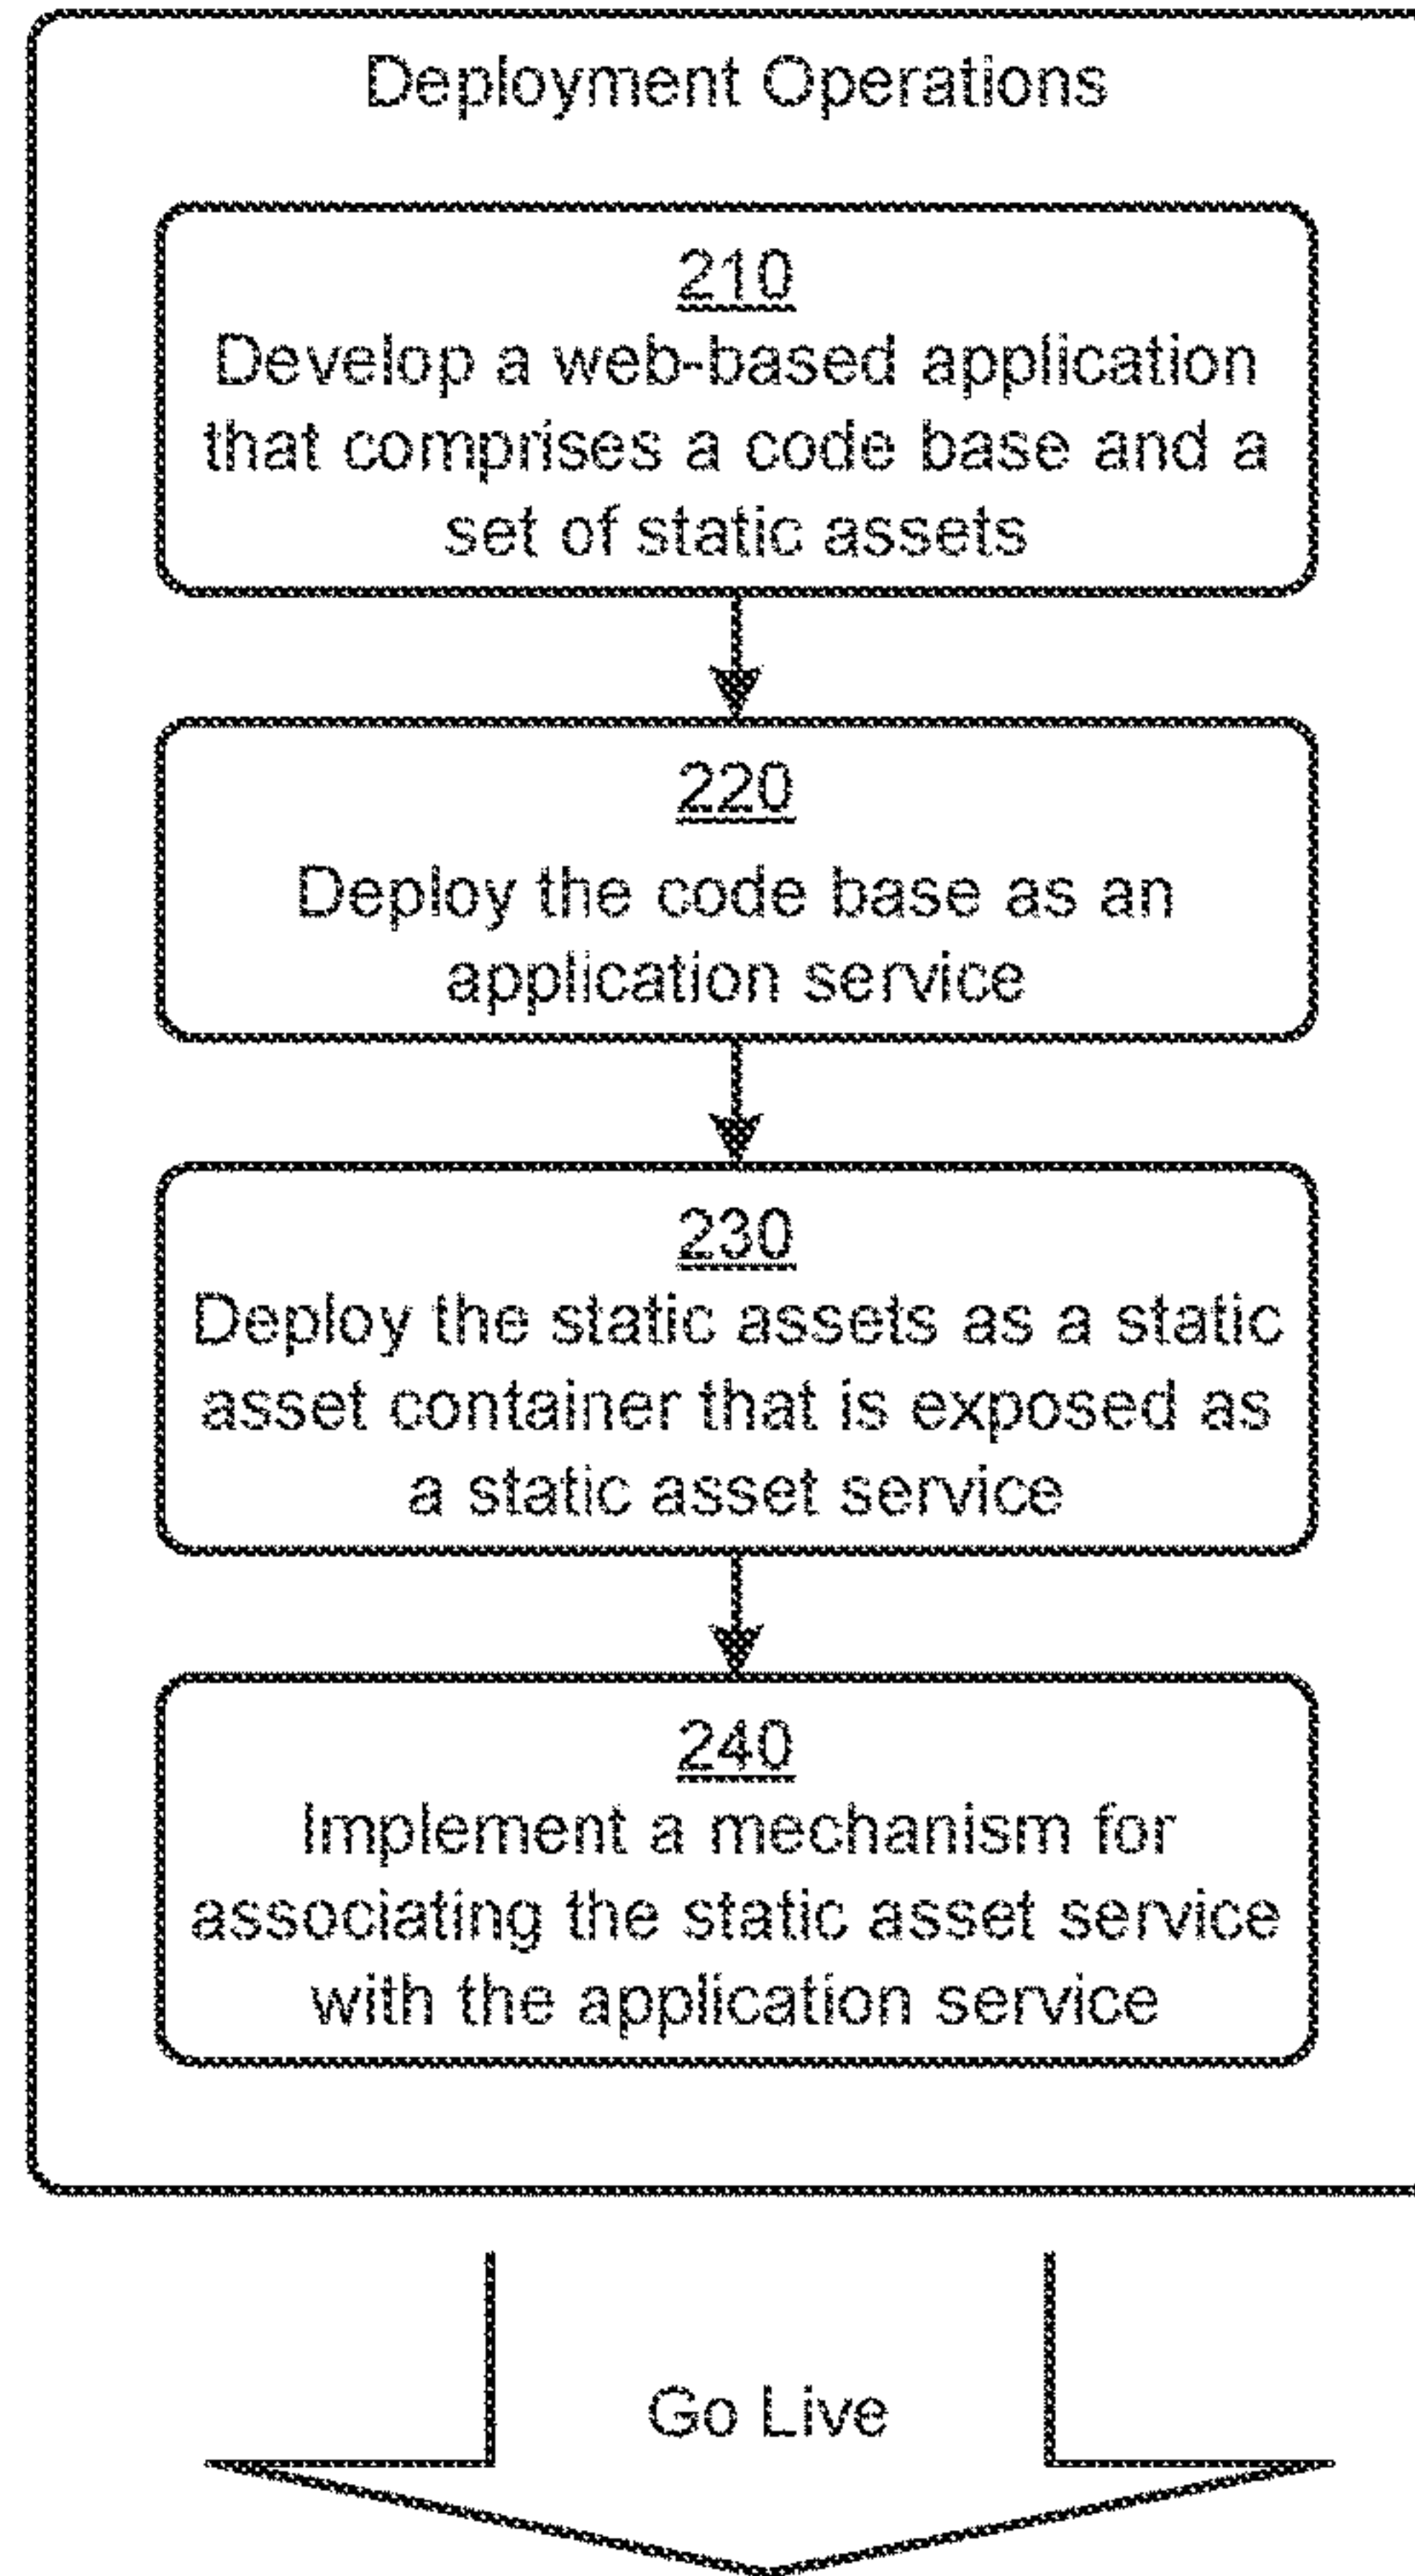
Deployment Operations

210
Develop a web-based application that comprises a code base and a set of static assets

220
Deploy the code base as an application service

230
Deploy the static assets as a static asset container that is exposed as a static asset service

240
Implement a mechanism for associating the static asset service with the application service

Go Live